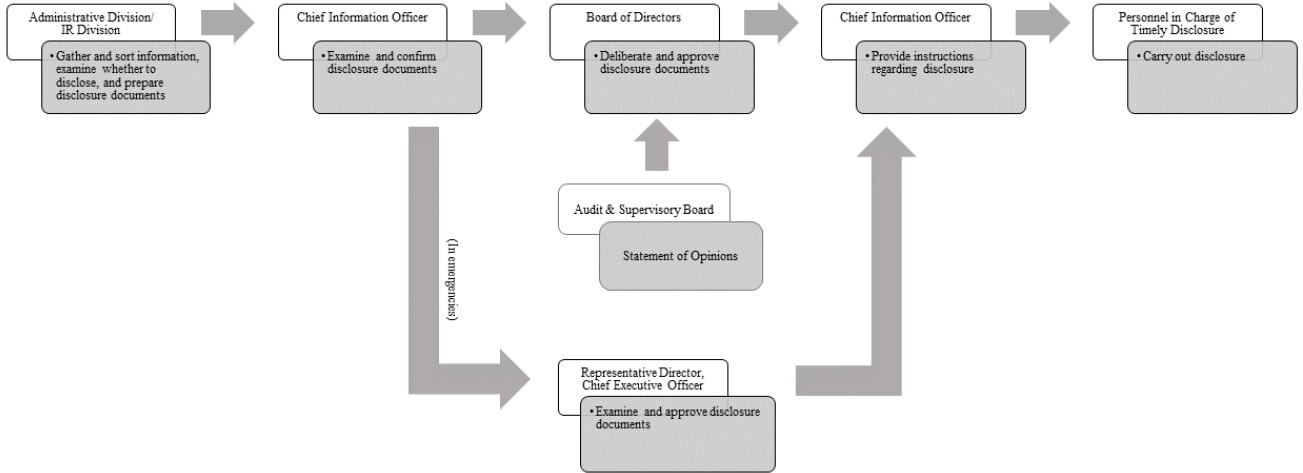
Administrative Division/ IR Division

• Gather and sort information, examine whether to disclose, and prepare disclosure documents

Chief Information Officer

• Examine and confirm disclosure documents

Board of Directors

• Deliberate and approve disclosure documents

Chief Information Officer

• Provide instructions regarding disclosure

Personnel in Charge of Timely Disclosure

• Carry out disclosure

Audit & Supervisory Board

Statement of Opinions

(In emergencies)

Representative Director, Chief Executive Officer

• Examine and approve disclosure documents